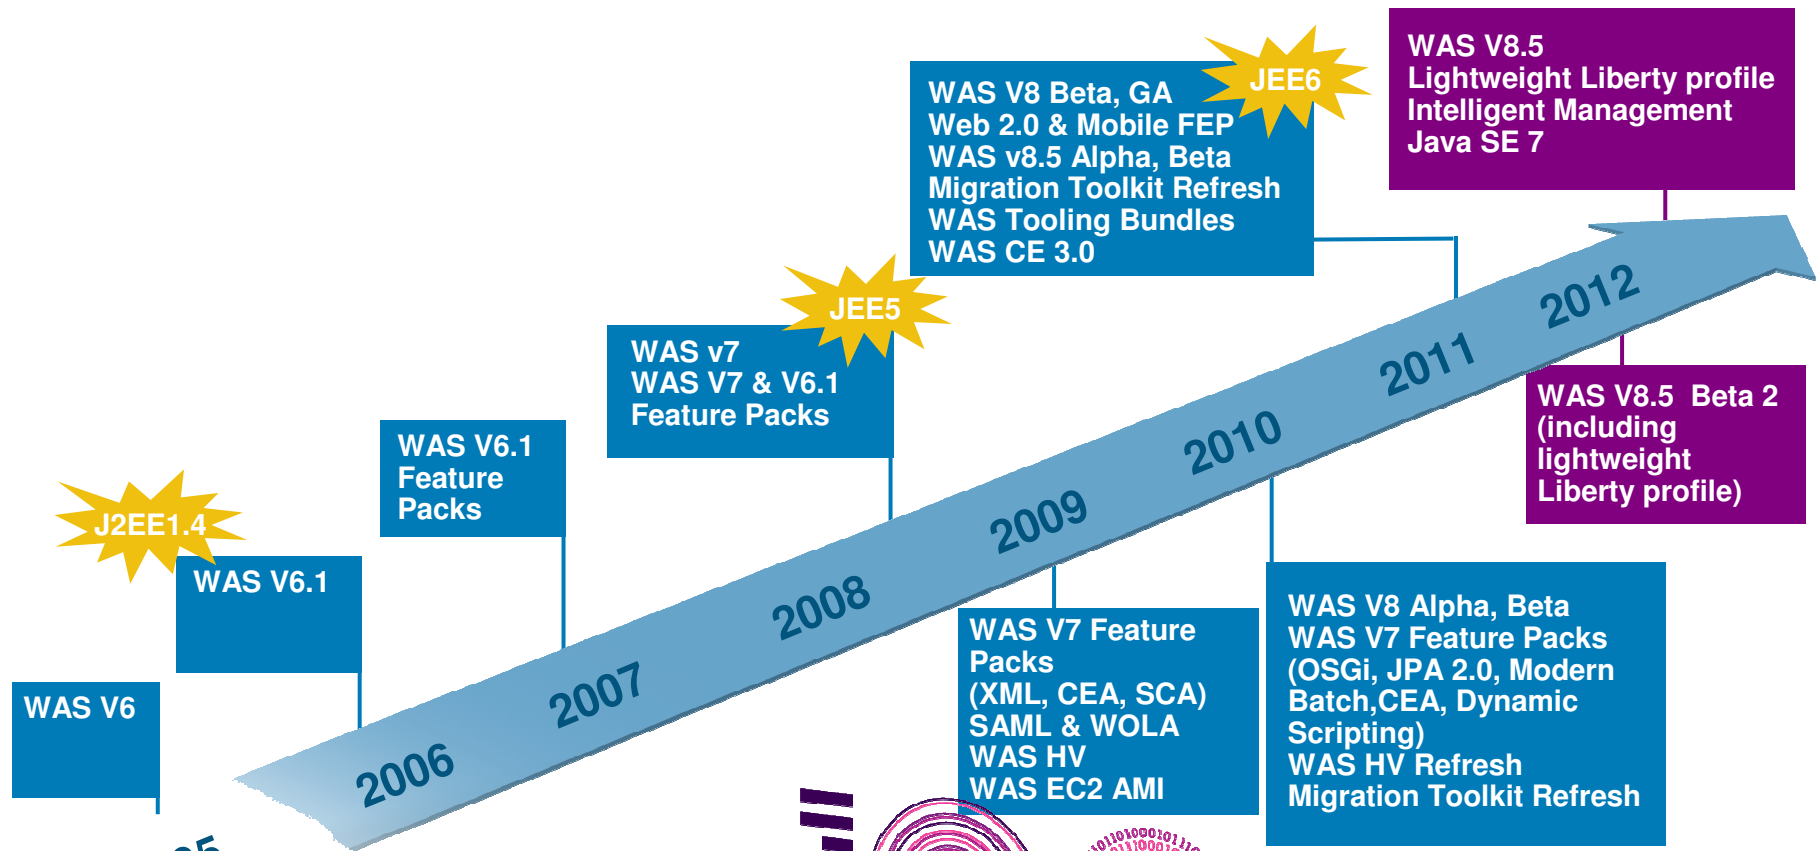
WAS V8.5
Lightweight Liberty profile
Intelligent Management
Java SE 7

WAS V8 Beta, GA
Web 2.0 & Mobile FEP
WAS v8.5 Alpha, Beta
Migration Toolkit Refresh
WAS Tooling Bundles
WAS CE 3.0

JEE6

JEE5

WAS v7
WAS V7 & V6.1
Feature Packs

WAS V6.1
Feature
Packs

J2EE1.4

WAS V6.1

WAS V6

2006

2007

2008

2009

2010

2011

2012

WAS V8.5 Beta 2
(including
lightweight
Liberty profile)

WAS V7 Feature
Packs
(XML, CEA, SCA)
SAML & WOLA
WAS HV
WAS EC2 AMI

WAS V8 Alpha, Beta
WAS V7 Feature Packs
(OSGi, JPA 2.0, Modern
Batch,CEA, Dynamic
Scripting)
WAS HV Refresh
Migration Toolkit Refresh